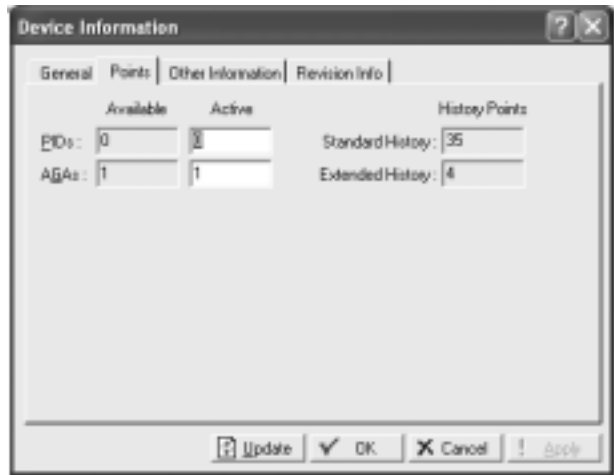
Device Information

General | Points | Other Information | Revision Info

Available Active

PIDs : 0 0

AGAs : 1 1

History Points

Standard History : 35

Extended History : 4

Update | OK | Cancel | Apply